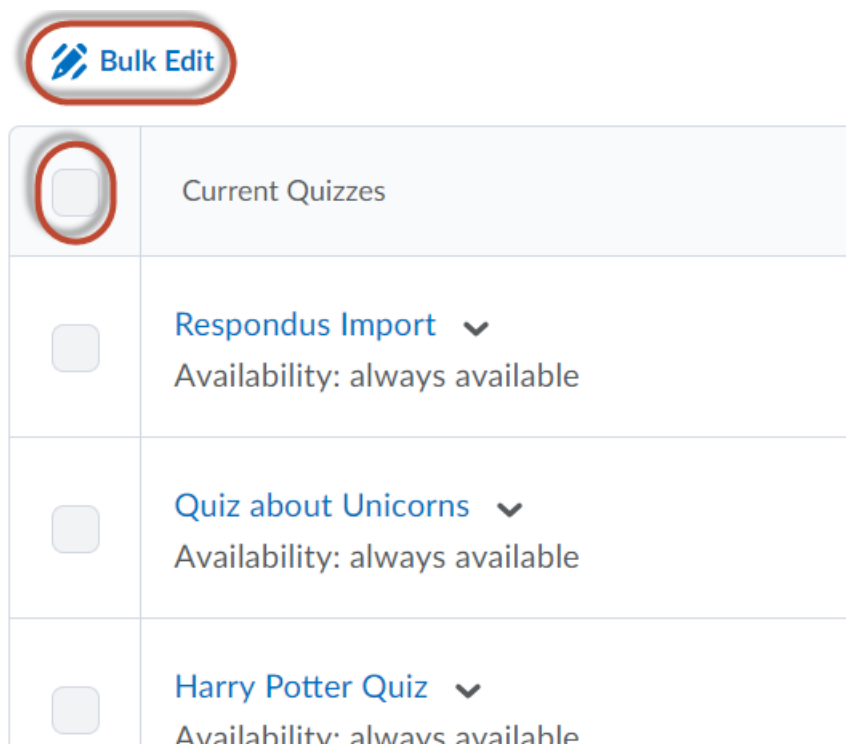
Bulk Edit

| | Current Quizzes |
|---|---|
| | Respondus Import<br>Availability: always available |
| | Quiz about Unicorns<br>Availability: always available |
| | Harry Potter Quiz<br>Availability: always available |